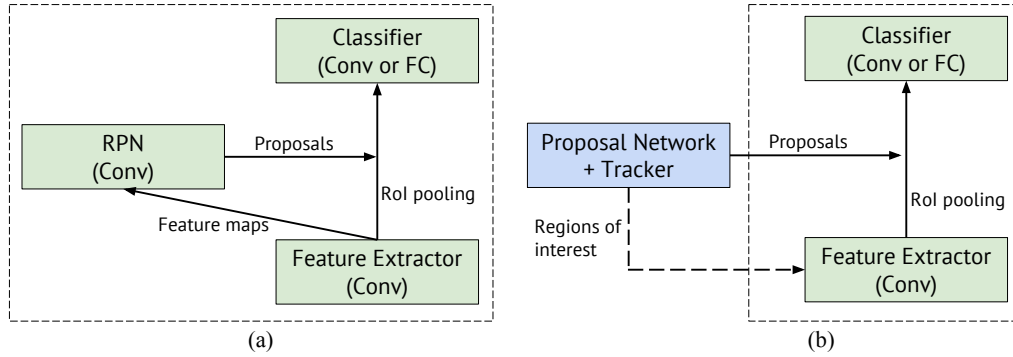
Classifier (Conv or FC)

RPN (Conv)

Proposals

RoI pooling

Feature maps

Feature Extractor (Conv)

(a)

Classifier (Conv or FC)

Proposal Network + Tracker

Proposals

RoI pooling

Regions of interest

Feature Extractor (Conv)

(b)